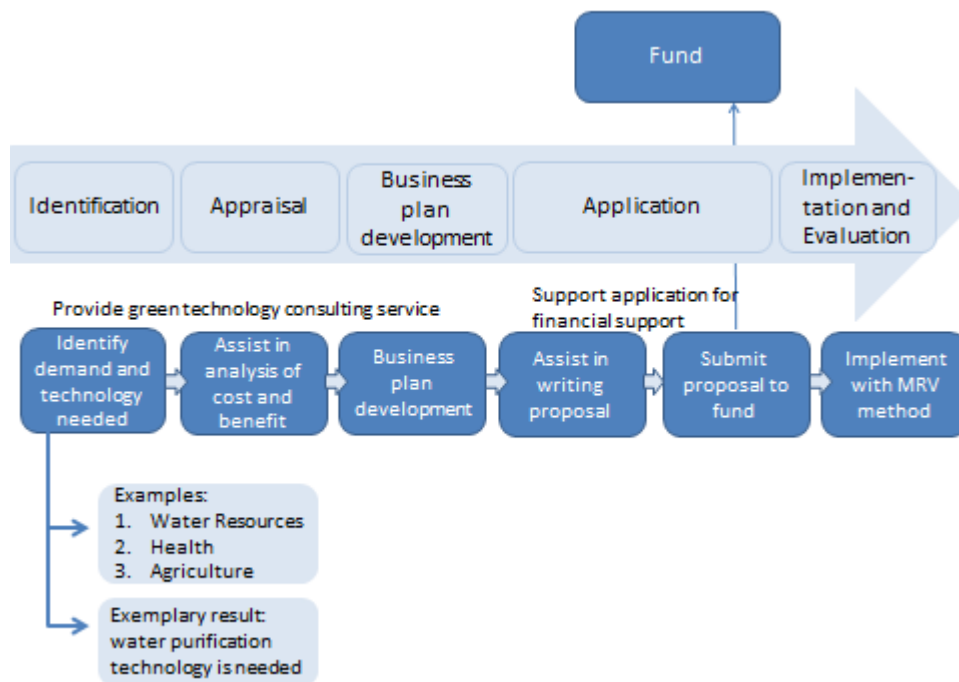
Fund

Identification

Appraisal

Business plan development

Application

Implementation and Evaluation

Provide green technology consulting service

Support application for financial support

Identify demand and technology needed

Assist in analysis of cost and benefit

Business plan development

Assist in writing proposal

Submit proposal to fund

Implement with MRV method

Examples:
1. Water Resources
2. Health
3. Agriculture

Exemplary result: water purification technology is needed